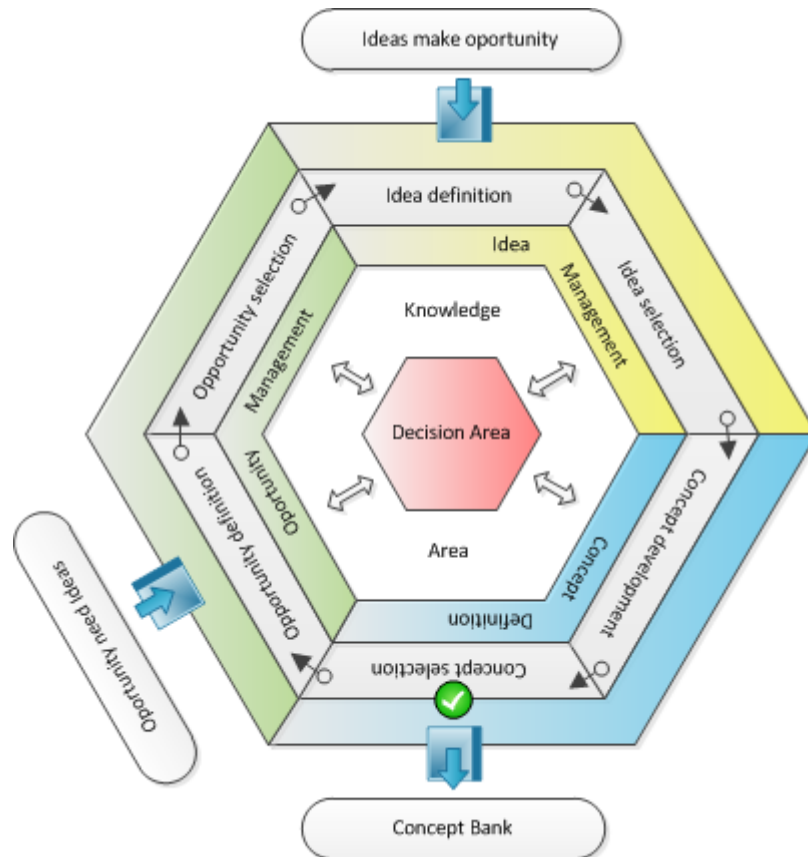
Ideas make oportunity

Idea definition

Idea selection

Concept development

Concept selection

Opportunity definition

Opportunity selection

Idea

Management

Concept

Definition

Opportunity

Management

Knowledge

Decision Area

Area

Opportunity need ideas

Concept Bank